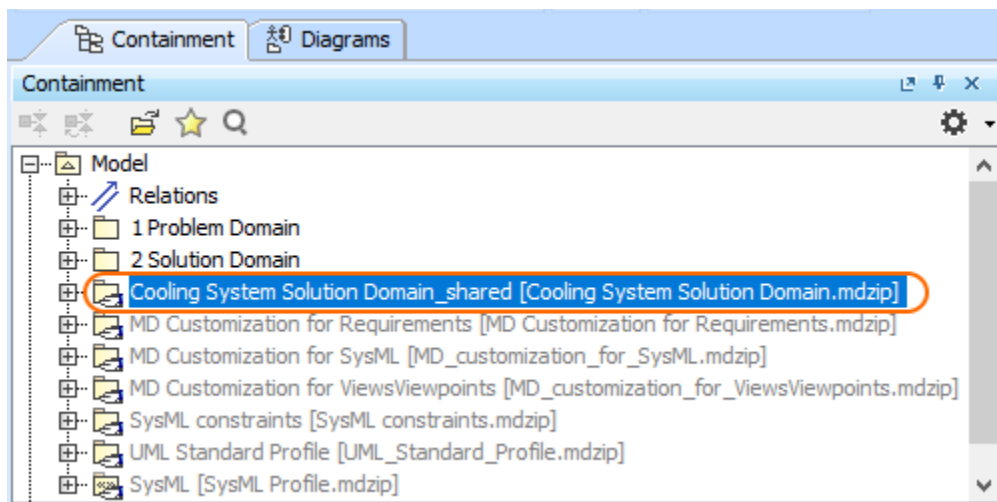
Containment Diagrams

Containment

Model
Relations
1 Problem Domain
2 Solution Domain
Cooling System Solution Domain_shared [Cooling System Solution Domain.mdzip]
MD Customization for Requirements [MD Customization for Requirements.mdzip]
MD Customization for SysML [MD_customization_for_SysML.mdzip]
MD Customization for ViewsViewpoints [MD_customization_for_ViewsViewpoints.mdzip]
SysML constraints [SysML constraints.mdzip]
UML Standard Profile [UML_Standard_Profile.mdzip]
SysML [SysML Profile.mdzip]